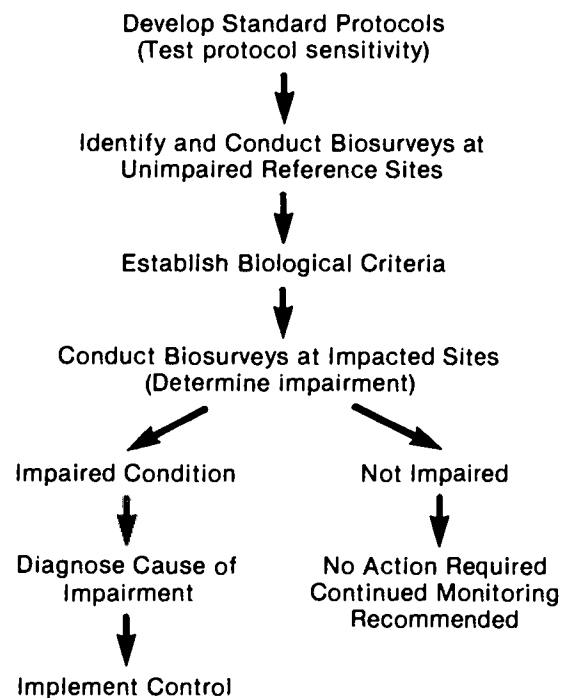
Develop Standard Protocols
(Test protocol sensitivity)

Identify and Conduct Biosurveys at Unimpaired Reference Sites

Establish Biological Criteria

Conduct Biosurveys at Impacted Sites
(Determine impairment)

Impaired Condition

Diagnose Cause of Impairment

Implement Control

Not Impaired

No Action Required
Continued Monitoring Recommended